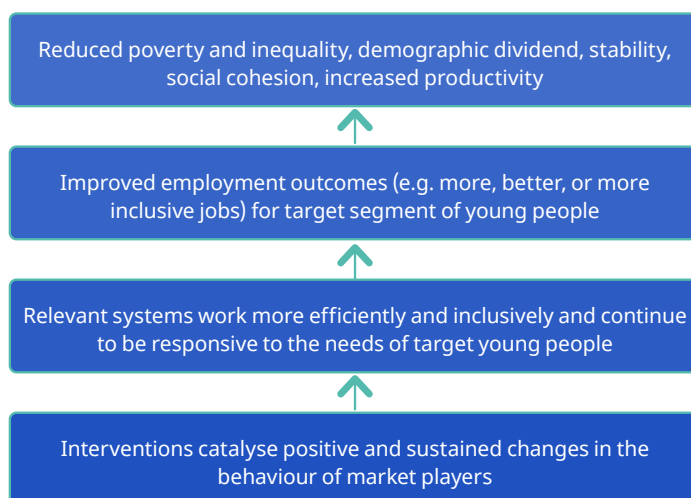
Reduced poverty and inequality, demographic dividend, stability, social cohesion, increased productivity

Improved employment outcomes (e.g. more, better, or more inclusive jobs) for target segment of young people

Relevant systems work more efficiently and inclusively and continue to be responsive to the needs of target young people

Interventions catalyse positive and sustained changes in the behaviour of market players